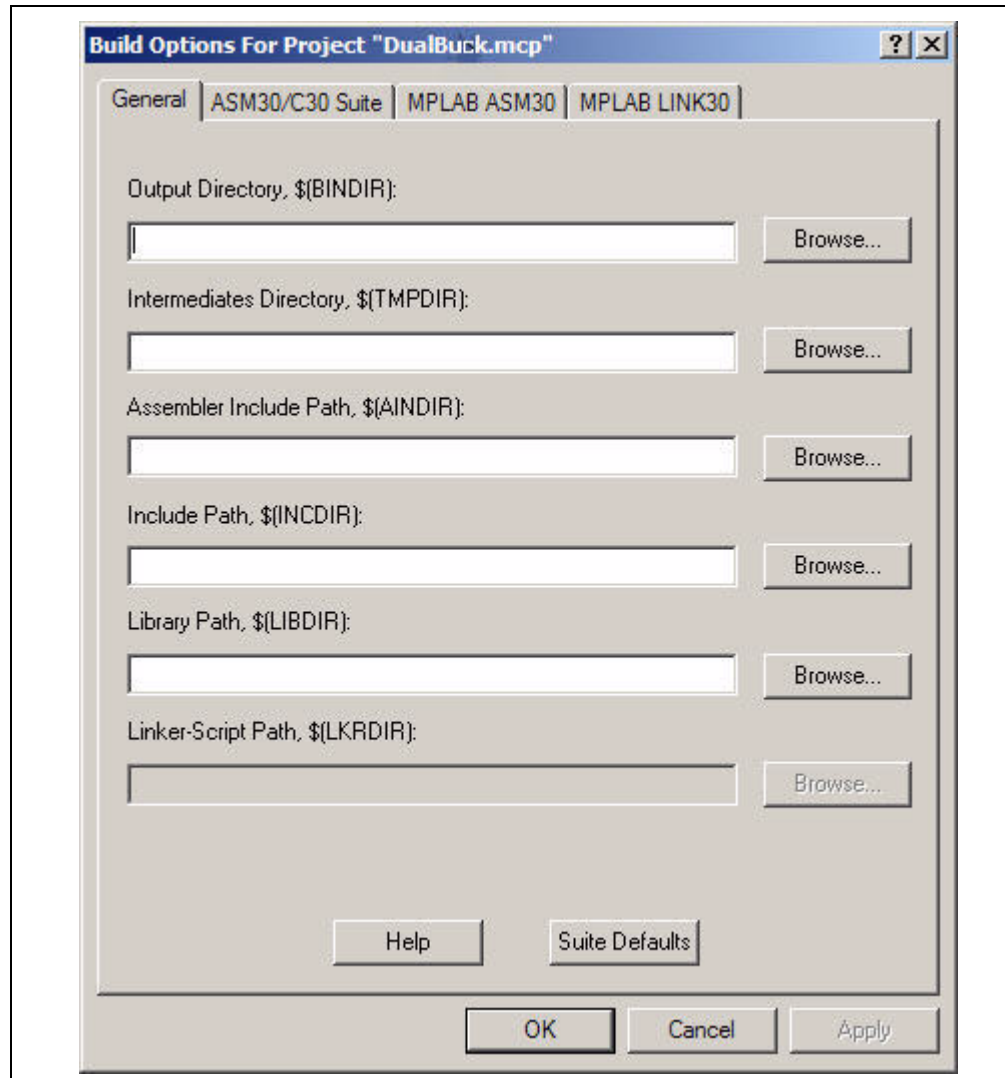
Build Options For Project "DualBuck.mcp"

?

General | ASM30/C30 Suite | MPLAB ASM30 | MPLAB LINK30

Output Directory, $(BINDIR):

Browse...

Intermediates Directory, $(TMPDIR):

Browse...

Assembler Include Path, $(AINDIR):

Browse...

Include Path, $(INCDIR):

Browse...

Library Path, $(LIBDIR):

Browse...

Linker-Script Path, $(LKRDIR):

Browse...

Help | Suite Defaults

OK | Cancel | Apply